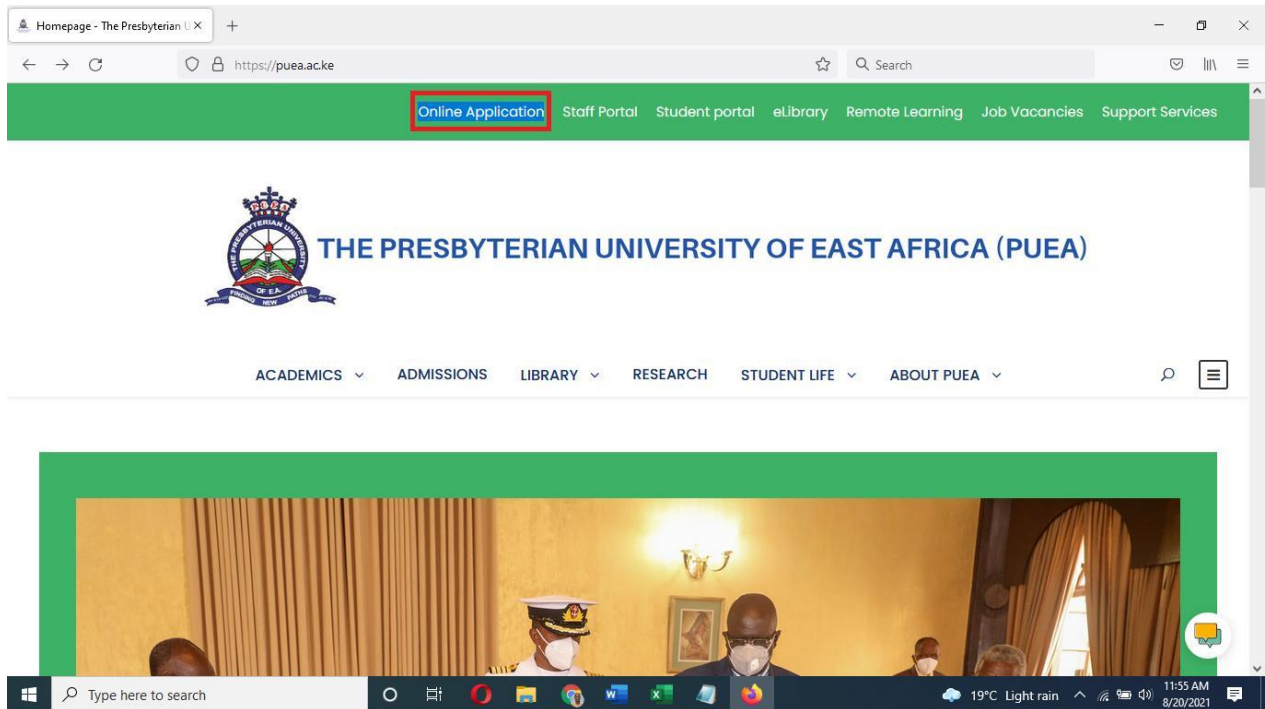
Homepage - The Presbyterian U ×  +

https://puea.ac.ke

Search

Online Application  Staff Portal  Student portal  eLibrary  Remote Learning  Job Vacancies  Support Services

THE PRESBYTERIAN UNIVERSITY OF EAST AFRICA (PUEA)

ACADEMICS  ADMISSIONS  LIBRARY  RESEARCH  STUDENT LIFE  ABOUT PUEA

Type here to search

19°C Light rain  11:55 AM 8/20/2021